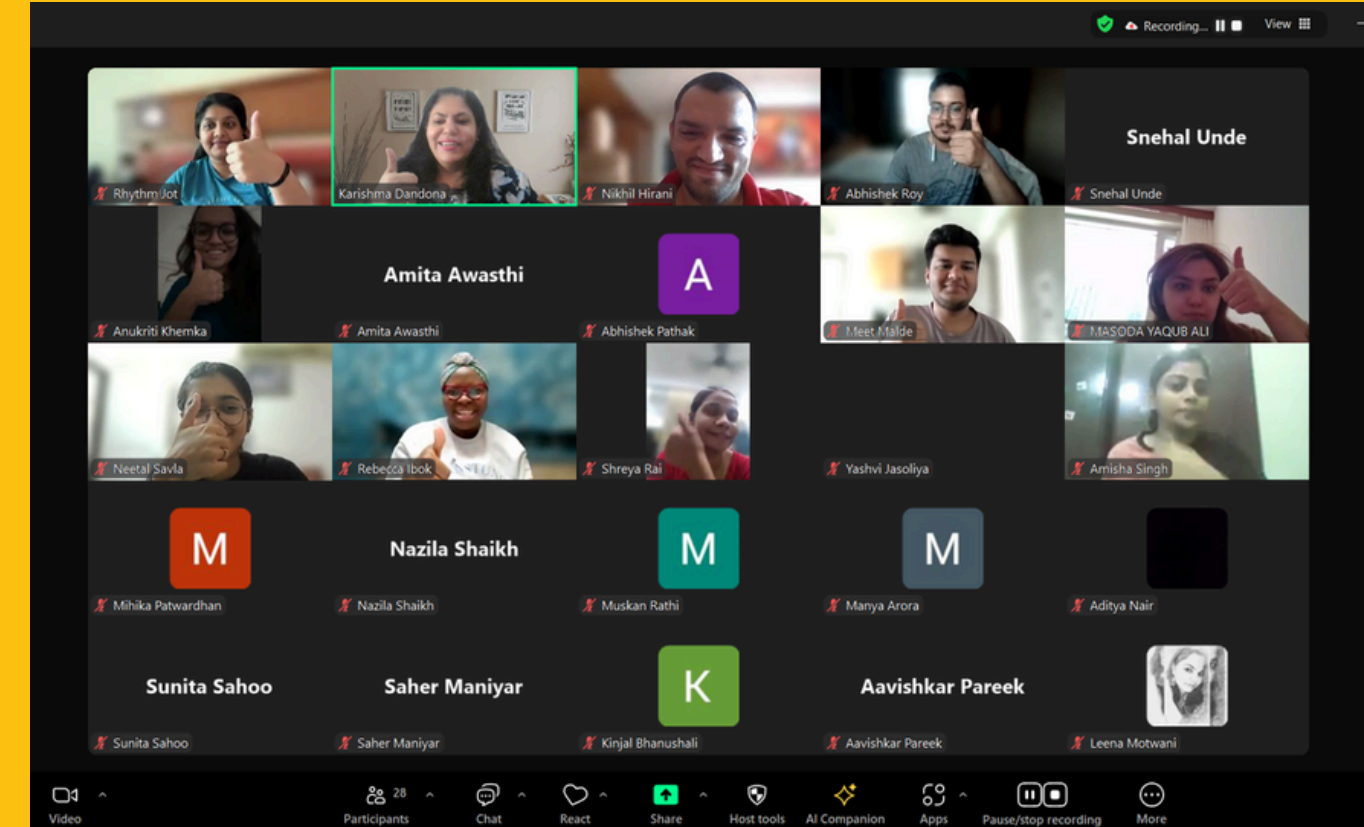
Recording... View

Rhythm Jot
Karishma Dandona
Nikhil Hirani
Abhishek Roy
Snehal Unde
Snehal Unde

Anukriti Khemka
Amita Awasthi
Amita Awasthi
A
Abhishek Pathak
Meet Malde
MASOODA YAQUB ALI

Neetal Savla
Rebecca Ibok
Shreya Rai
Yashvi Jasoliya
Amisha Singh

M
Mihika Patwardhan
Nazila Shaikh
Nazila Shaikh
M
Muskan Rathi
M
Manya Arora
Aditya Nair

Sunita Sahoo
Sunita Sahoo
Saher Maniyar
Saher Maniyar
K
Kinjal Bhanushali
Aavishkar Pareek
Aavishkar Pareek
Leena Motwani

Video
28
Participants
Chat
React
Share
Host tools
AI Companion
Apps
Pause/stop recording
More